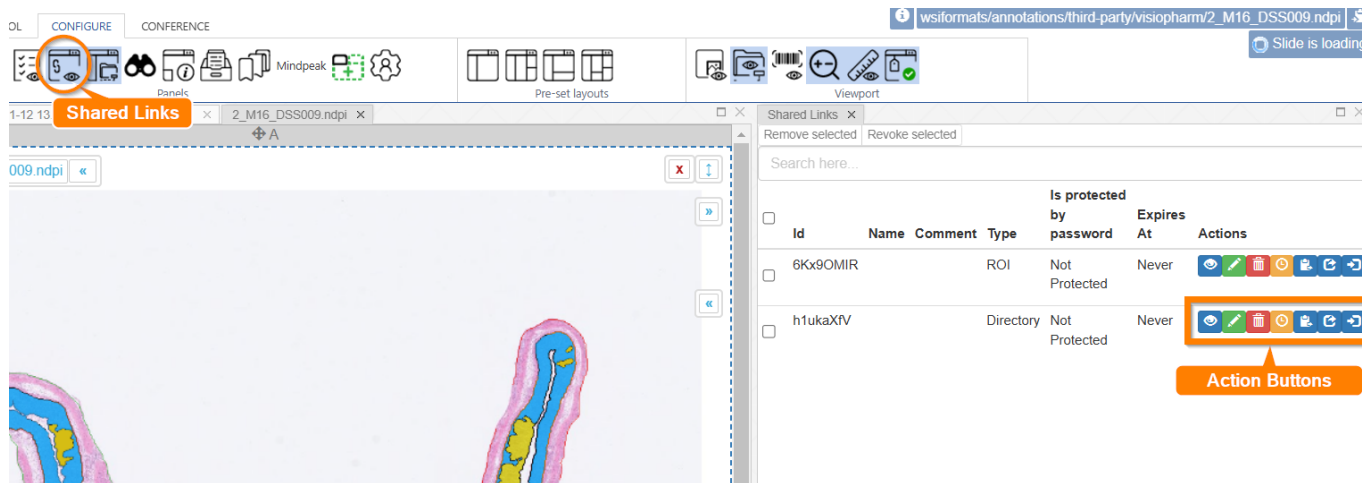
OL CONFIGURE CONFERENCE

wsiformats/annotations/third-party/visiopharm/2_M16_DSS009.ndpi

Slide is loading

Mindpeak

Panels

Pre-set layouts

Viewport

Shared Links

1-12 13

2_M16_DSS009.ndpi

A

009.ndpi «

x

»

«

Shared Links

Remove selected Revoke selected

Search here...

| | Id | Name | Comment | Type | Is protected by password | Expires At | Actions |
|---|---|---|---|---|---|---|---|
| | 6Kx9OMIR | | | ROI | Not Protected | Never | |
| | h1ukaXfV | | | Directory | Not Protected | Never | |

Action Buttons